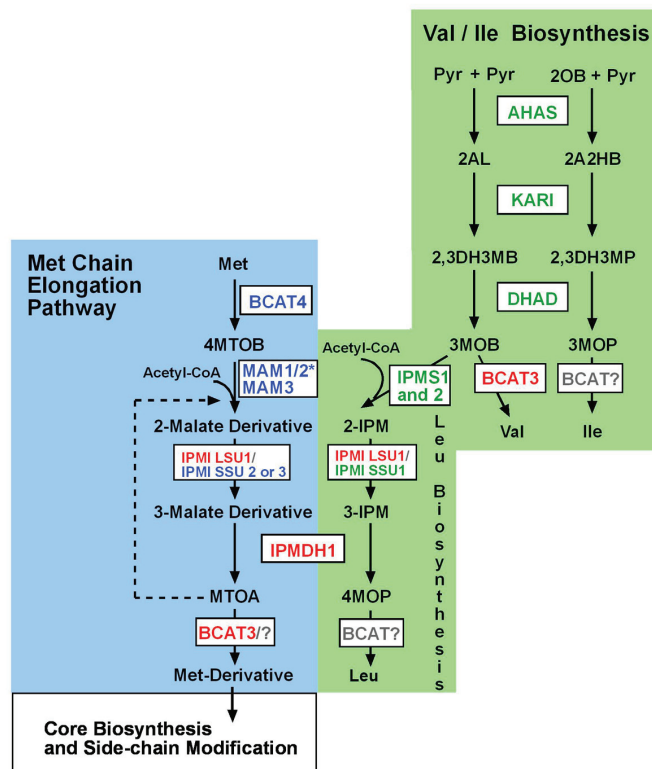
Val / Ile Biosynthesis

Pyr + Pyr

2OB + Pyr

AHAS

2AL

2A2HB

KARI

2,3DH3MB

2,3DH3MP

DHAD

3MOB

3MOP

BCAT3

BCAT?

Val

Ile

Met Chain Elongation Pathway

Met

BCAT4

4MTOB

Acetyl-CoA

MAM1/2* MAM3

2-Malate Derivative

IPMI LSU1/ IPMI SSU 2 or 3

3-Malate Derivative

IPMDH1

MTOA

BCAT3/?

Met-Derivative

Acetyl-CoA

IPMS1 and 2

2-IPM

IPMI LSU1/ IPMI SSU1

3-IPM

4MOP

BCAT?

Leu

Leu Biosynthesis

Core Biosynthesis and Side-chain Modification